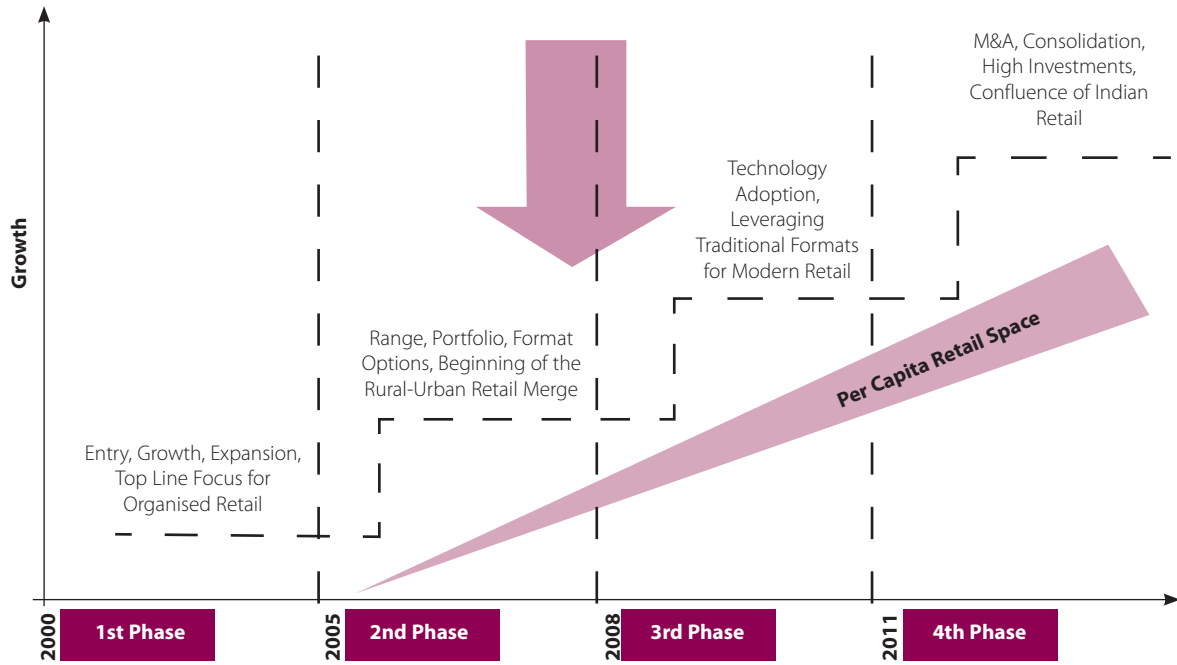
Growth

M&A, Consolidation, High Investments, Confluence of Indian Retail

Technology Adoption, Leveraging Traditional Formats for Modern Retail

Range, Portfolio, Format Options, Beginning of the Rural-Urban Retail Merge

Per Capita Retail Space

Entry, Growth, Expansion, Top Line Focus for Organised Retail

2000 1st Phase

2005 2nd Phase

2008 3rd Phase

2011 4th Phase